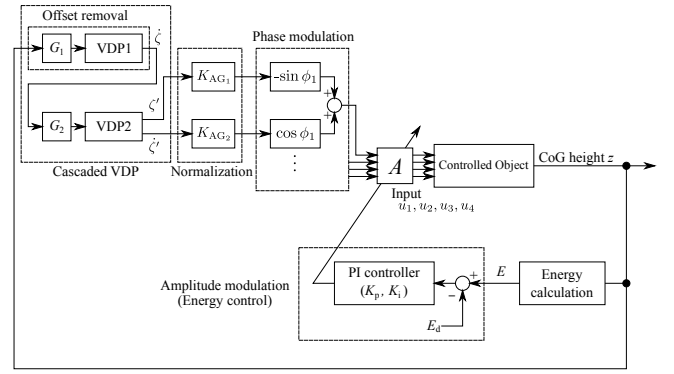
Offset removal

$G_1$

VDP1

$\dot{\zeta}$

$G_2$

VDP2

$\zeta'$

$\dot{\zeta}'$

Cascaded VDP

$K_{AG_1}$

$K_{AG_2}$

Normalization

Phase modulation

$-\sin\phi_1$

$\cos\phi_1$

+

+

⋮

$A$

Input

$u_1, u_2, u_3, u_4$

Controlled Object

CoG height $z$

Amplitude modulation
(Energy control)

PI controller
($K_p$, $K_i$)

+

−

$E$

$E_d$

Energy calculation